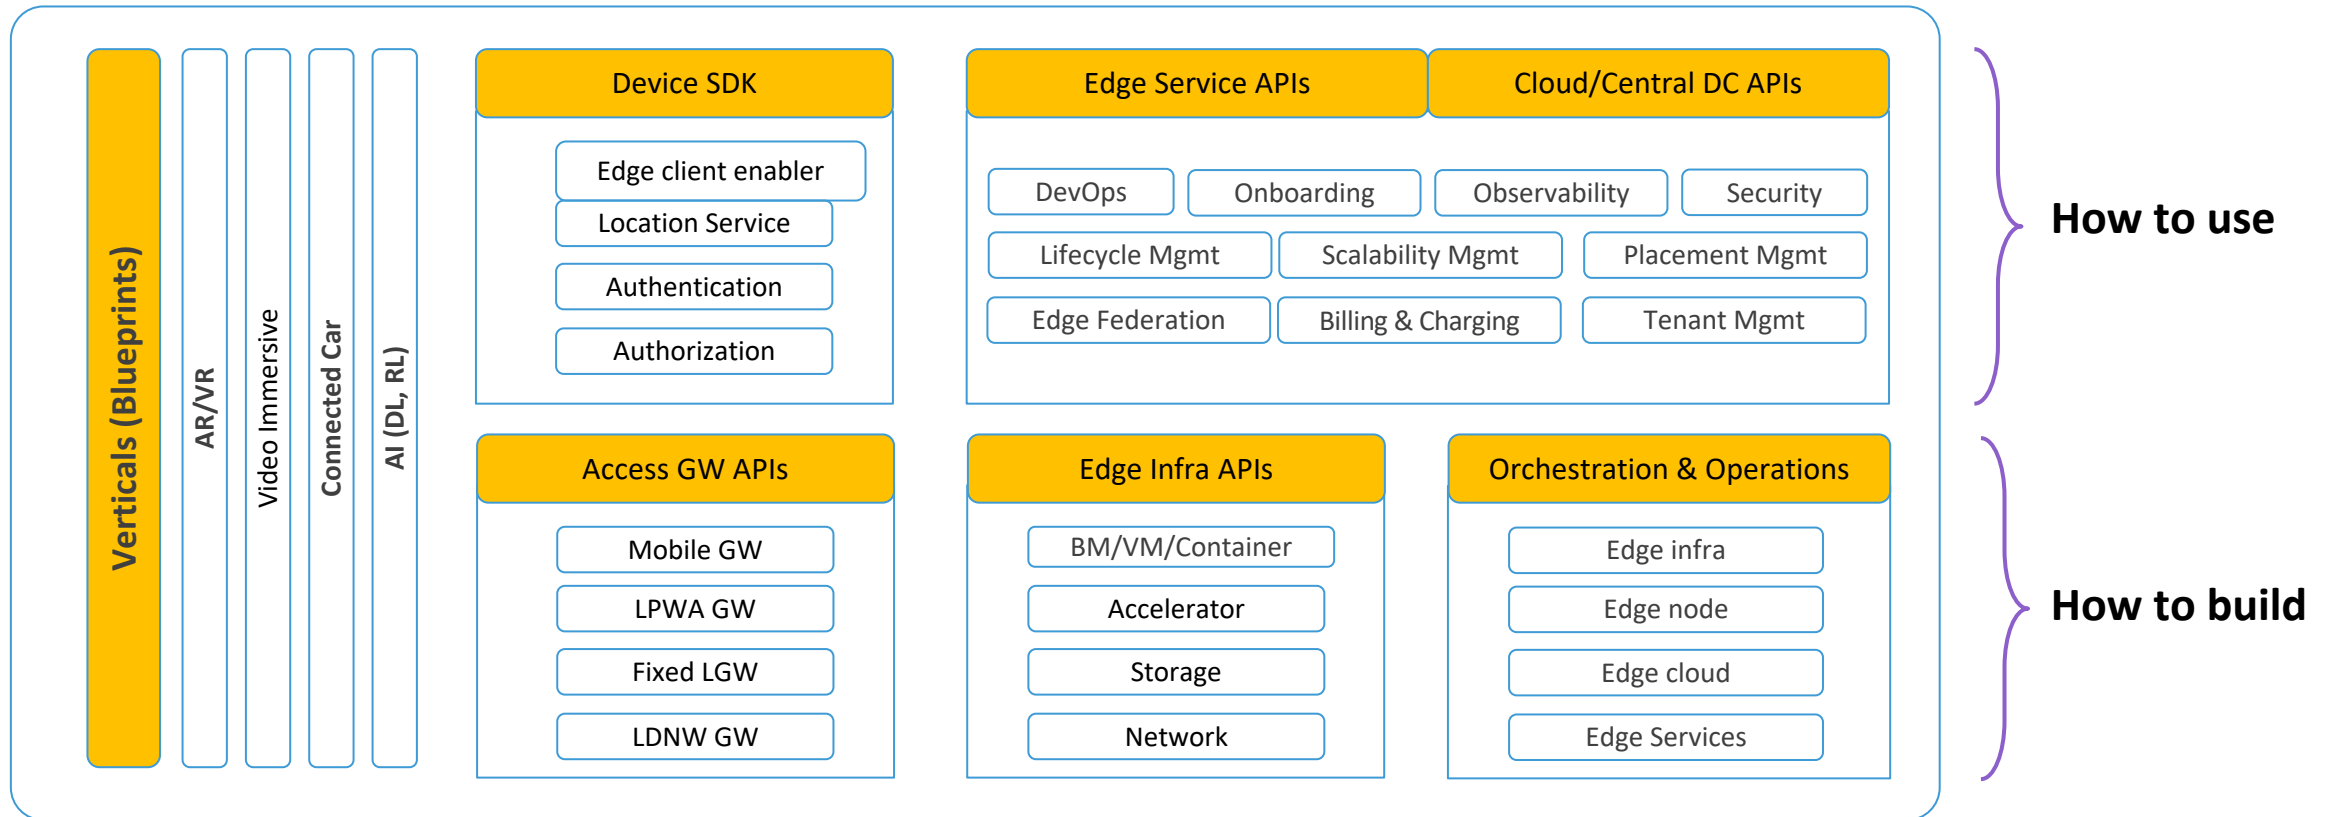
Verticals (Blueprints)

AR/VR

Video Immersive

Connected Car

AI (DL, RL)

Device SDK

Edge client enabler

Location Service

Authentication

Authorization

Edge Service APIs

Cloud/Central DC APIs

DevOps

Onboarding

Observability

Security

Lifecycle Mgmt

Scalability Mgmt

Placement Mgmt

Edge Federation

Billing & Charging

Tenant Mgmt

How to use

Access GW APIs

Mobile GW

LPWA GW

Fixed LGW

LDNW GW

Edge Infra APIs

BM/VM/Container

Accelerator

Storage

Network

Orchestration & Operations

Edge infra

Edge node

Edge cloud

Edge Services

How to build